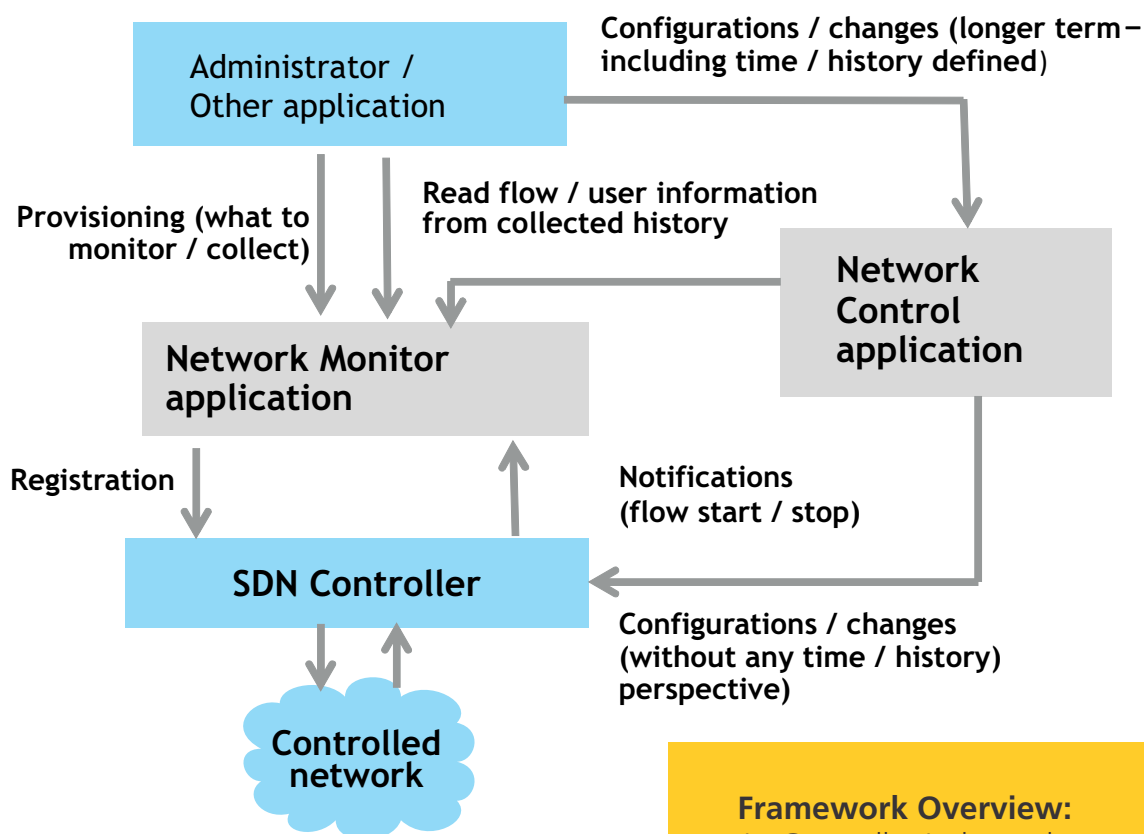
Administrator / Other application

Configurations / changes (longer term – including time / history defined)

Provisioning (what to monitor / collect)

Read flow / user information from collected history

Network Control application

Network Monitor application

Registration

Notifications (flow start / stop)

SDN Controller

Configurations / changes (without any time / history) perspective)

Controlled network

Framework Overview:

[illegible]